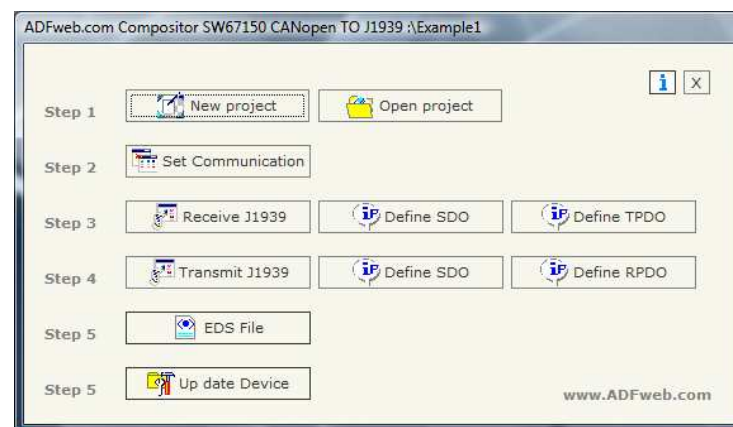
ADFweb.com Compositor SW67150 CANopen TO J1939 :\Example1

i X

Step 1 New project Open project

Step 2 Set Communication

Step 3 Receive J1939 Define SDO Define TPDO

Step 4 Transmit J1939 Define SDO Define RPDO

Step 5 EDS File

Step 5 Up date Device

www.ADFweb.com